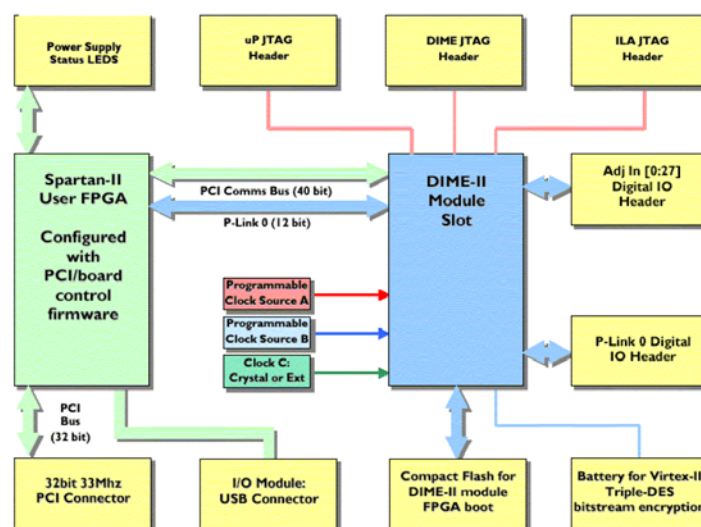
Power Supply Status LEDS

uP JTAG Header

DIME JTAG Header

ILA JTAG Header

Spartan-II User FPGA

Configured with PCI/board control firmware

PCI Comms Bus (40 bit)

P-Link 0 (12 bit)

DIME-II Module Slot

Adj In [0:27] Digital IO Header

Programmable Clock Source A

Programmable Clock Source B

Clock C: Crystal or Ext

P-Link 0 Digital IO Header

PCI Bus (32 bit)

32bit 33Mhz PCI Connector

I/O Module: USB Connector

Compact Flash for DIME-II module FPGA boot

Battery for Virtex-II Triple-DES bitstream encryption